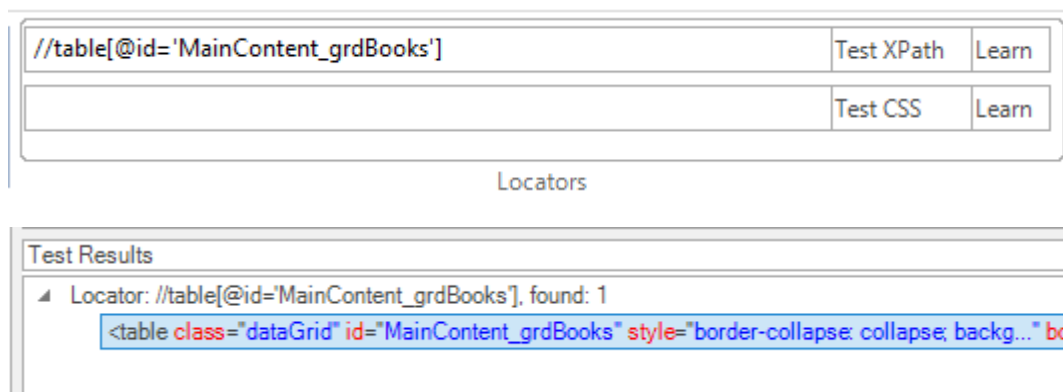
//table[@id='MainContent_grdBooks']

Test XPath

Learn

Test CSS

Learn

Locators

Test Results

Locator: //table[@id='MainContent_grdBooks'], found: 1

<table class="dataGrid" id="MainContent_grdBooks" style="border-collapse: collapse; backg..." bo